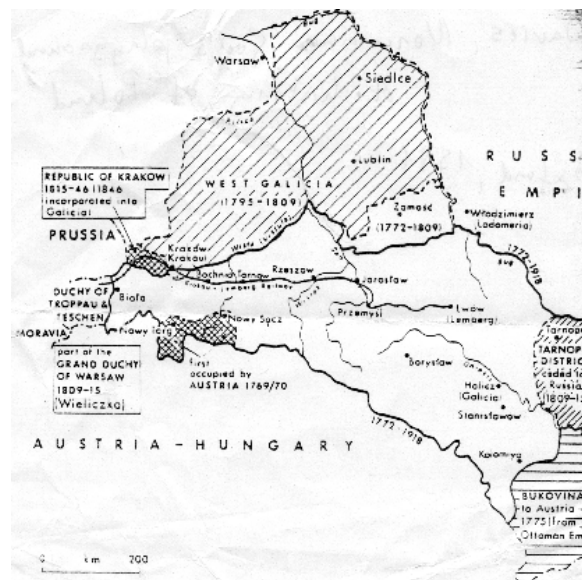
Warsaw

Siedlce

Lublin

RUSS

EMPI

REPUBLIC OF KRAKOW 1815-46 (1846 incorporated into Galicia)

WEST GALICIA (1795-1809)

Zamość (1772-1809)

Włodzimierz (Lodomeria)

PRUSSIA

Kraków Krakau

Wisła (Vistula)

Bochnia

Tarnów

Rzeszów

Jarosław

1772-1918

Bug

DUCHY OF TROPPAU & TESCHEN

Biała

Kraków-Lemberg Railway

Przemyśl

Lwów (Lemberg)

MORAVIA

Nowy Targ

Nowy Sącz

part of the GRAND DUCHY OF WARSAW 1809-15 (Wieliczka)

first occupied by AUSTRIA 1769/70

Borysław

Halicz (Galicia)

Stanisławów

TARNOPOL DISTRICT ceded to Russia 1809-15

AUSTRIA-HUNGARY

1772-1918

Kołomyja

BUKOVINA to Austria 1775 (from Ottoman Em

0 km 200